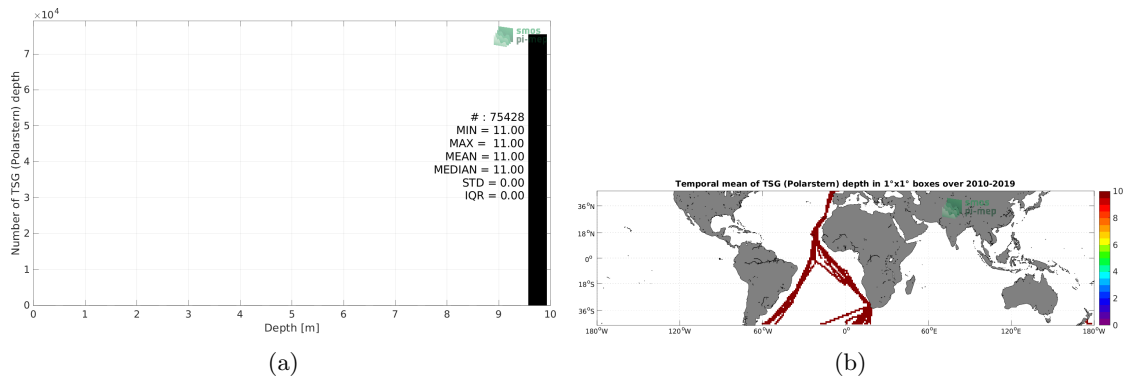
$\times10^4$

smos pi-mep

Number of TSG (Polarstern) depth

7
6
5
4
3
2
1
0

# : 75428
MIN = 11.00
MAX = 11.00
MEAN = 11.00
MEDIAN = 11.00
STD = 0.00
IQR = 0.00

0 1 2 3 4 5 6 7 8 9 10

Depth [m]

(a)

Temporal mean of TSG (Polarstern) depth in 1°x1° boxes over 2010-2019

smos pi-mep

36°N
18°N
0°
18°S
36°S

180°W 120°W 60°W 0° 60°E 120°E 180°W

10
8
6
4
2
0

(b)